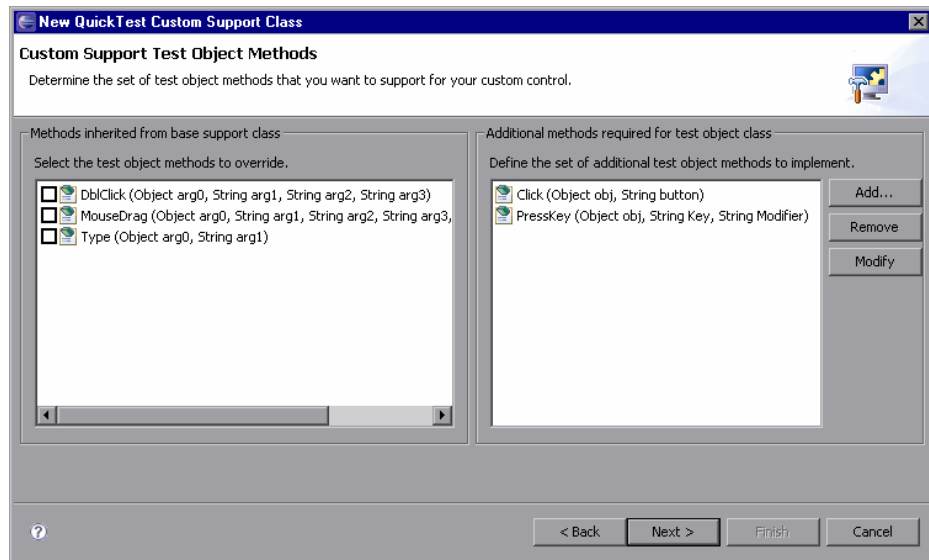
New QuickTest Custom Support Class

Custom Support Test Object Methods

Determine the set of test object methods that you want to support for your custom control.

Methods inherited from base support class

Select the test object methods to override.

DblClick (Object arg0, String arg1, String arg2, String arg3)
MouseDrag (Object arg0, String arg1, String arg2, String arg3,
Type (Object arg0, String arg1)

Additional methods required for test object class

Define the set of additional test object methods to implement.

Click (Object obj, String button)
PressKey (Object obj, String Key, String Modifier)

Add...
Remove
Modify

< Back
Next >
Finish
Cancel